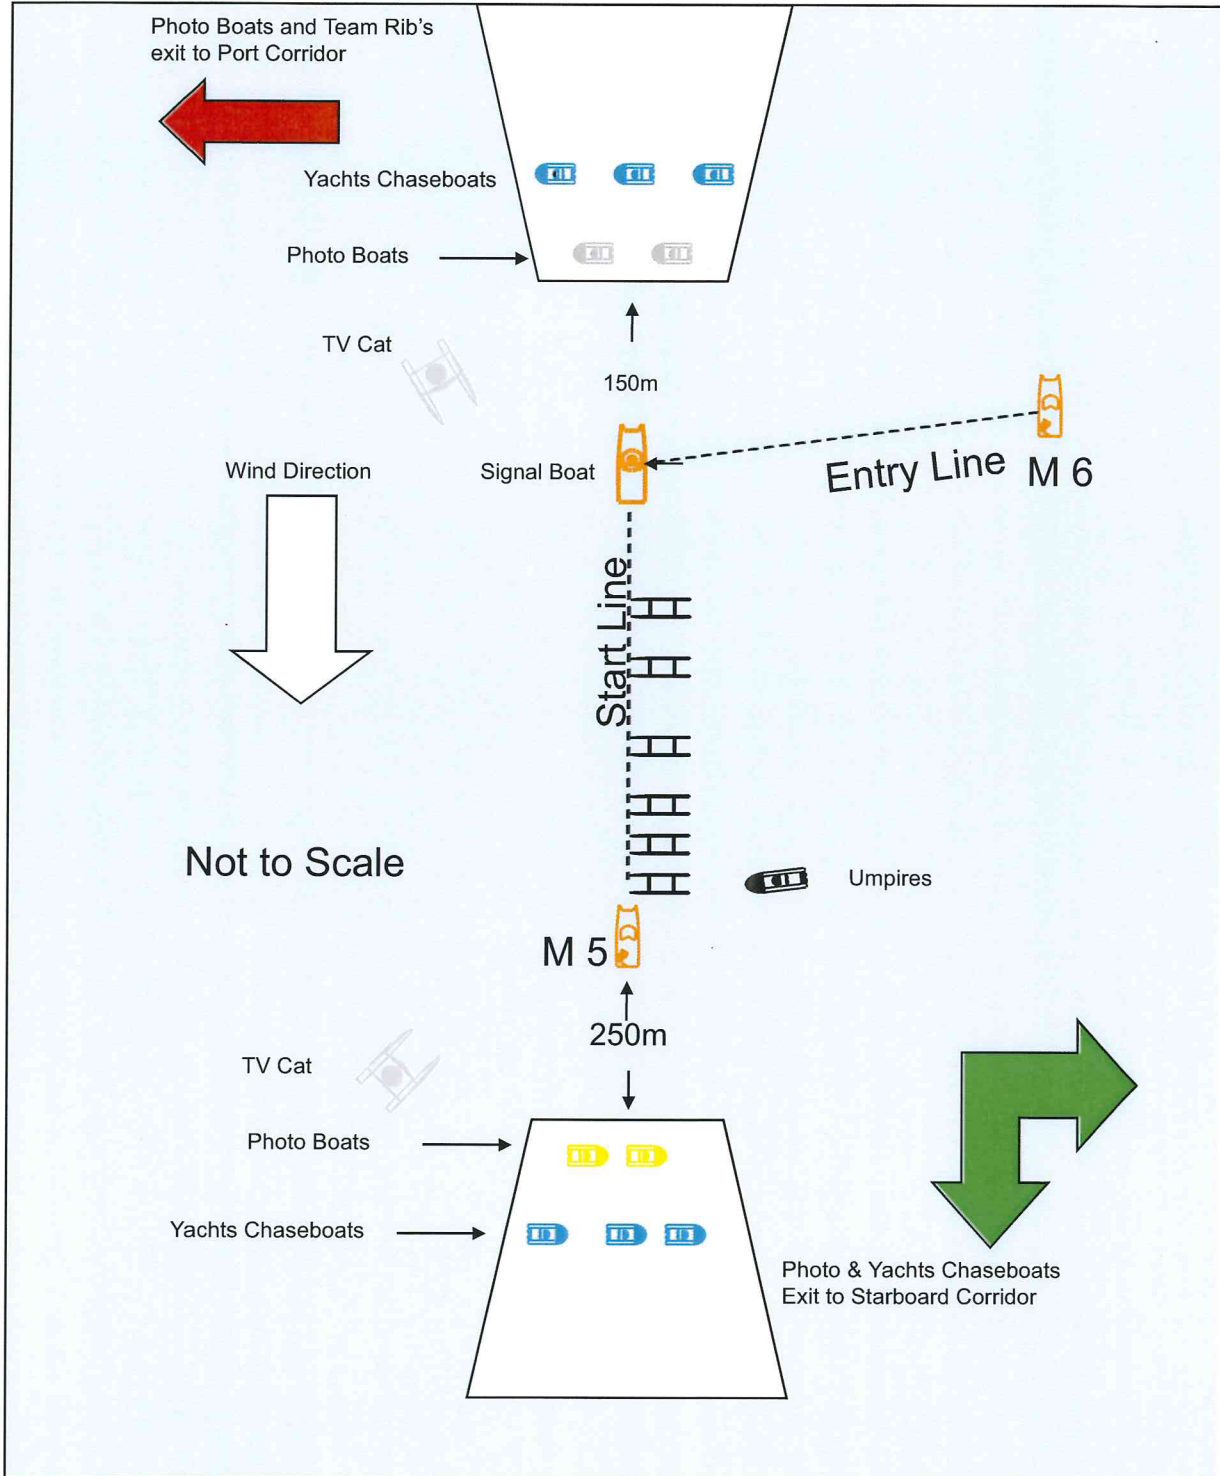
Photo Boats and Team Rib's exit to Port Corridor

Yachts Chaseboats

Photo Boats

TV Cat

150m

Wind Direction

Signal Boat

Entry Line

M 6

Start Line

Not to Scale

Umpires

M 5

250m

TV Cat

Photo Boats

Yachts Chaseboats

Photo & Yachts Chaseboats Exit to Starboard Corridor